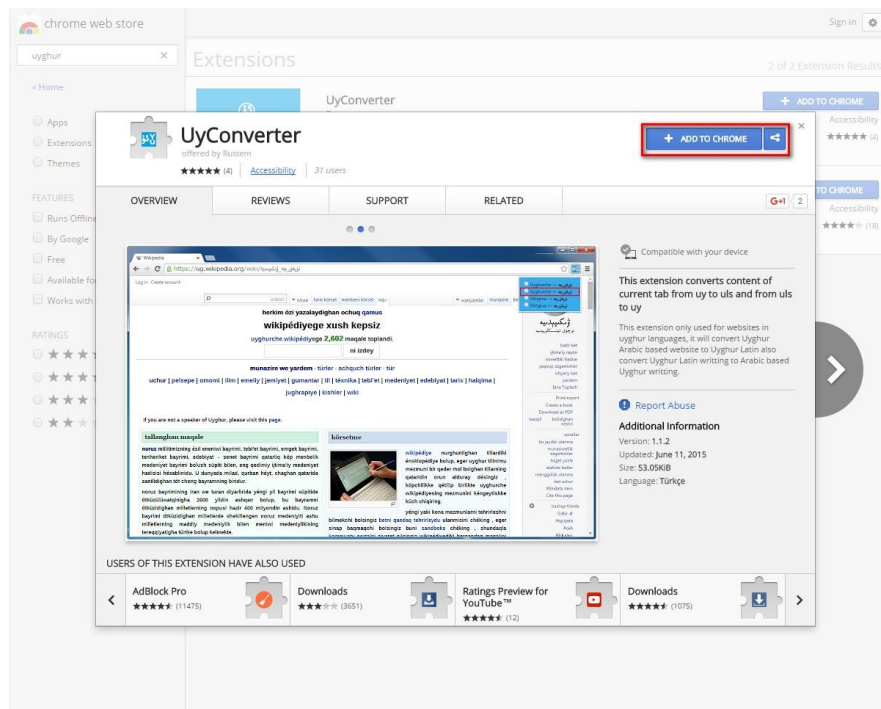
chrome web store

Sign in

uyghur

« Home

Apps
Extensions
Themes

FEATURES
Runs Offline
By Google
Free
Available fo
Works with

RATINGS

Extensions

2 of 2 Extension Results

UyConverter

+ ADD TO CHROME
Accessibility
★★★★★ (4)

+ ADD TO CHROME
Accessibility
★★★★★ (18)

UyConverter
offered by Rustem
★★★★★ (4) Accessibility 31 users

+ ADD TO CHROME

OVERVIEW REVIEWS SUPPORT RELATED G+1 2

herkim özi yazalaydighan ochuq qamus
wikipédiyege xush kepsiz
uyghurche wikipédiyege 2,602 maqale toplandi.
munazire we yardem · türler · achquch türler · tür
tallanghan maqale
körsetme

Compatible with your device

This extension converts content of current tab from uy to uls and from uls to uy

This extension only used for websites in uyghur languages, it will convert Uyghur Arabic based website to Uyghur Latin also convert Uyghur Latin writting to Arabic based Uyghur writting.

Report Abuse

Additional Information
Version: 1.1.2
Updated: June 11, 2015
Size: 53.05KiB
Language: Türkçe

USERS OF THIS EXTENSION HAVE ALSO USED

AdBlock Pro
★★★★★ (11475)

Downloads
★★★★★ (3651)

Ratings Preview for YouTube™
★★★★★ (12)

Downloads
★★★★★ (1075)